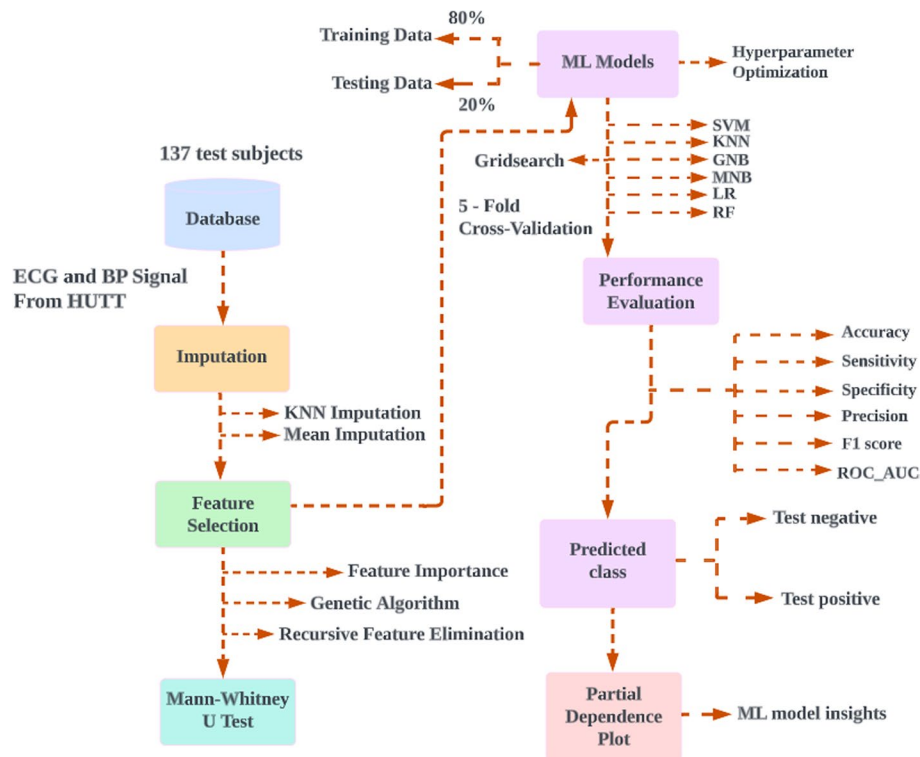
80%

Training Data

Testing Data

20%

ML Models

Hyperparameter Optimization

137 test subjects

Database

ECG and BP Signal From HUTT

Imputation

KNN Imputation

Mean Imputation

Feature Selection

Feature Importance

Genetic Algorithm

Recursive Feature Elimination

Mann-Whitney U Test

Gridsearch

SVM

KNN

GNB

MNB

LR

RF

5 - Fold Cross-Validation

Performance Evaluation

Accuracy

Sensitivity

Specificity

Precision

F1 score

ROC_AUC

Predicted class

Test negative

Test positive

Partial Dependence Plot

ML model insights